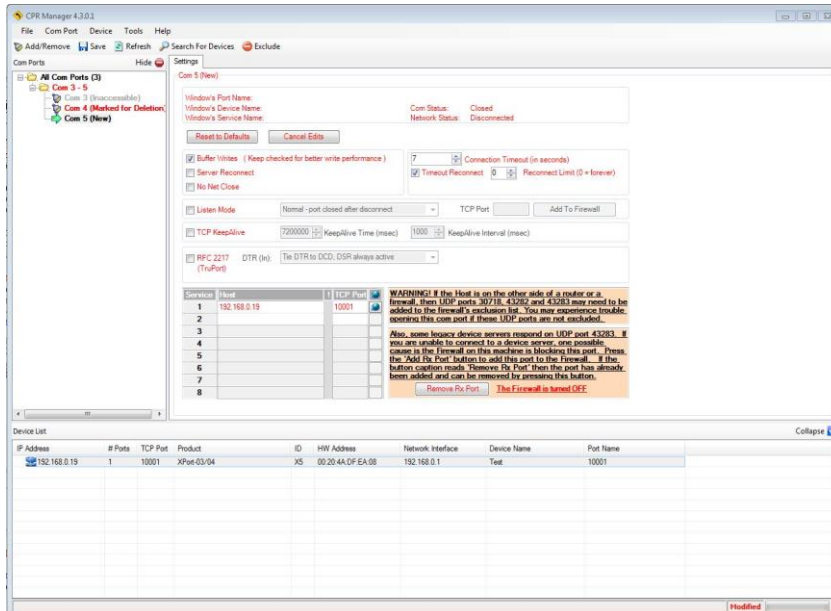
CPR Manager 4.3.0.1

File Com Port Device Tools Help

Add/Remove Save Refresh Search For Devices Exclude

Com Ports Hide

All Com Ports (3)
Com 3 - 5
Com 3 (Inaccessible)
Com 4 (Marked for Deletion)
Com 5 (New)

Settings

Com 5 (New)

Window's Port Name:
Window's Device Name:
Window's Service Name:

Com Status: Closed
Network Status: Disconnected

Reset to Defaults Cancel Edits

Buffer Writes ( Keep checked for better write performance )
Server Reconnect
No Net Close

7 Connection Timeout (in seconds)
Timeout Reconnect 0 Reconnect Limit (0 = forever)

Listen Mode Normal - port closed after disconnect TCP Port Add To Firewall

TCP KeepAlive 7200000 KeepAlive Time (msec) 1000 KeepAlive Interval (msec)

RFC 2217 (TruPort) DTR (In): Tie DTR to DCD, DSR always active

| Service | Host | TCP Port |
|---|---|---|
| 1 | 192.168.0.19 | 10001 |
| 2 | | |
| 3 | | |
| 4 | | |
| 5 | | |
| 6 | | |
| 7 | | |
| 8 | | |

WARNING! If the Host is on the other side of a router or a firewall, then UDP ports 30718, 43282 and 43283 may need to be added to the firewall's exclusion list. You may experience trouble opening this com port if these UDP ports are not excluded.

Also, some legacy device servers respond on UDP port 43283. If you are unable to connect to a device server, one possible cause is the Firewall on this machine is blocking this port. Press the "Add Rx Port" button to add this port to the Firewall. If the button caption reads "Remove Rx Port" then the port has already been added and can be removed by pressing this button.

Remove Rx Port The Firewall is turned OFF

Device List Collapse

| IP Address | # Ports | TCP Port | Product | ID | HW Address | Network Interface | Device Name | Port Name |
|---|---|---|---|---|---|---|---|---|
| 192.168.0.19 | 1 | 10001 | XPort-03/04 | X5 | 00:20:4A:DF:EA:08 | 192.168.0.1 | Test | 10001 |

Modified